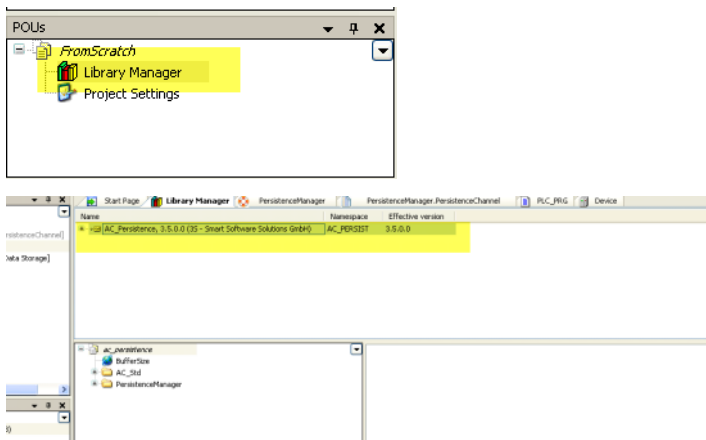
POUs

FromScratch

Library Manager

Project Settings

rsistenceChannel]

Data Storage]

Start Page | Library Manager | PersistenceManager | PersistenceManager.PersistenceChannel | PLC_PRG | Device

| Name | Namespace | Effective version |
|---|---|---|
| AC_Persistence, 3.5.0.0 (3S - Smart Software Solutions GmbH) | AC_PERSIST | 3.5.0.0 |

ac_persistence

BufferSize

AC_Std

PersistenceManager